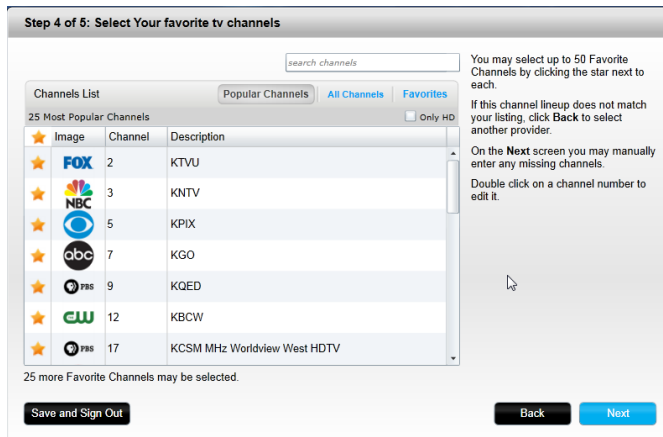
Step 4 of 5: Select Your favorite tv channels

search channels

Channels List

Popular Channels | All Channels | Favorites

25 Most Popular Channels

Only HD

| | Image | Channel | Description |
|---|---|---|---|
| | FOX | 2 | KTVU |
| | NBC | 3 | KNTV |
| | | 5 | KPIX |
| | abc | 7 | KGO |
| | PBS | 9 | KQED |
| | CW | 12 | KBCW |
| | PBS | 17 | KCSM MHz Worldview West HDTV |

25 more Favorite Channels may be selected.

You may select up to 50 Favorite Channels by clicking the star next to each.

If this channel lineup does not match your listing, click Back to select another provider.

On the Next screen you may manually enter any missing channels.

Double click on a channel number to edit it.

Save and Sign Out

Back

Next